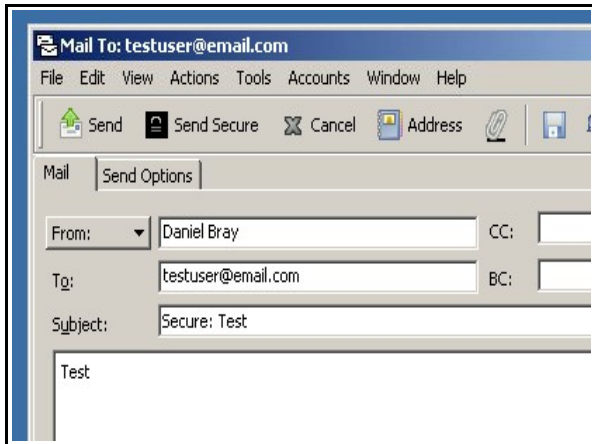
Mail To: testuser@email.com

File Edit View Actions Tools Accounts Window Help

Send Send Secure Cancel Address

Mail Send Options

From: Daniel Bray CC:

To: testuser@email.com BC:

Subject: Secure: Test

Test